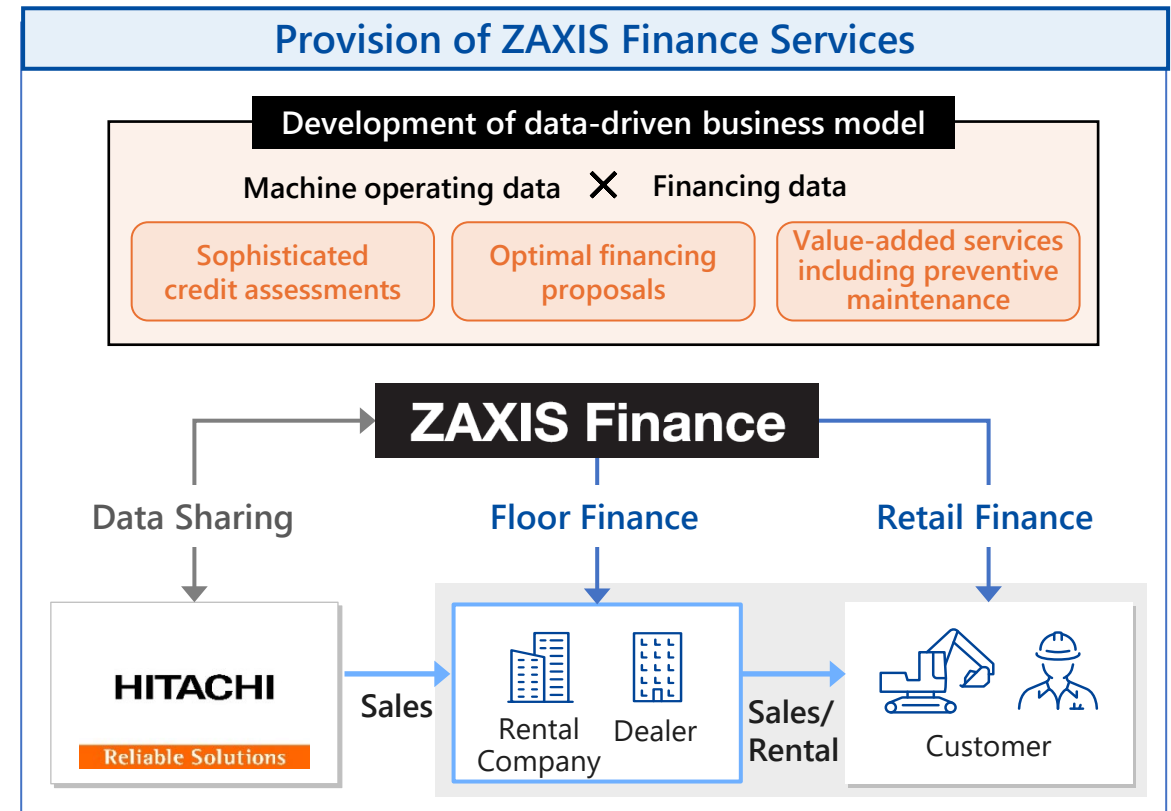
Provision of ZAXIS Finance Services

Development of data-driven business model

Machine operating data × Financing data

Sophisticated credit assessments

Optimal financing proposals

Value-added services including preventive maintenance

ZAXIS Finance

Data Sharing

Floor Finance

Retail Finance

HITACHI
Reliable Solutions

Sales

Rental Company

Dealer

Sales/ Rental

Customer